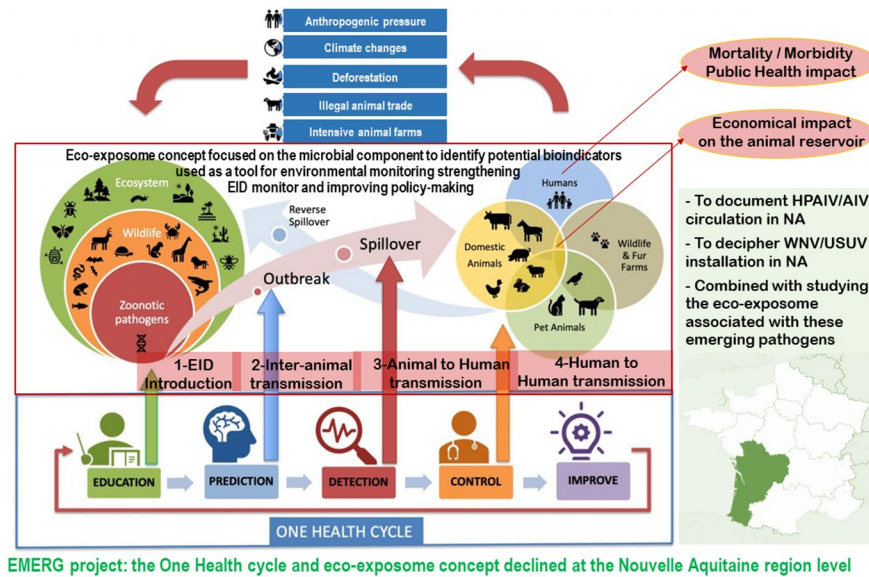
Anthropogenic pressure
Climate changes
Deforestation
Illegal animal trade
Intensive animal farms

Mortality / Morbidity Public Health impact

Economical impact on the animal reservoir

Eco-exposome concept focused on the microbial component to identify potential bioindicators used as a tool for environmental monitoring strengthening EID monitor and improving policy-making

Ecosystem
Wildlife
Zoonotic pathogens

Reverse Spillover
Spillover
Outbreak

Humans
Domestic Animals
Wildlife & Fur Farms
Pet Animals

- To document HPAIV/AIV circulation in NA
- To decipher WNV/USUV installation in NA
- Combined with studying the eco-exposome associated with these emerging pathogens

1-EID Introduction
2-Inter-animal transmission
3-Animal to Human transmission
4-Human to Human transmission

EDUCATION
PREDICTION
DETECTION
CONTROL
IMPROVE

ONE HEALTH CYCLE

EMERG project: the One Health cycle and eco-exposome concept declined at the Nouvelle Aquitaine region level